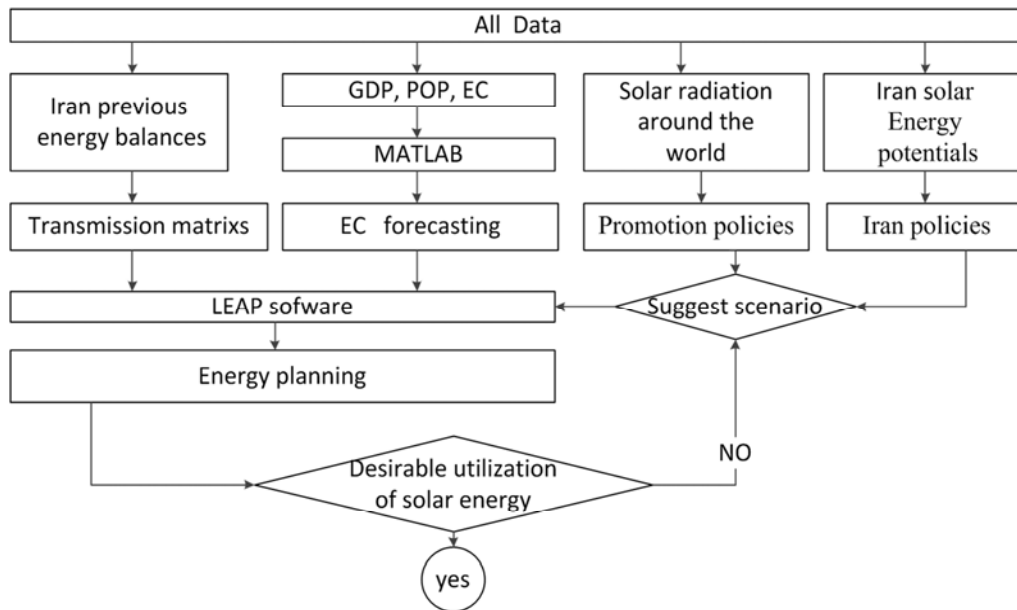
All Data

Iran previous energy balances

GDP, POP, EC

MATLAB

Solar radiation around the world

Iran solar Energy potentials

Transmission matrixs

EC forecasting

Promotion policies

Iran policies

LEAP sofware

Suggest scenario

Energy planning

NO

Desirable utilization of solar energy

yes